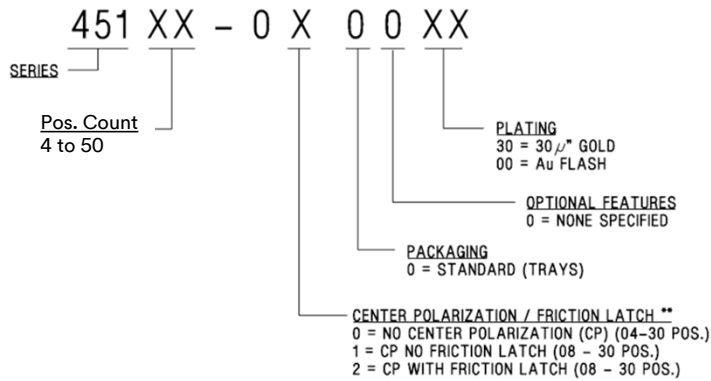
451 XX - 0 X 0 0 XX

SERIES

Pos. Count
4 to 50

PLATING
30 = 30$\mu$" GOLD
00 = Au FLASH

OPTIONAL FEATURES
0 = NONE SPECIFIED

PACKAGING
0 = STANDARD (TRAYS)

CENTER POLARIZATION / FRICTION LATCH **
0 = NO CENTER POLARIZATION (CP) (04-30 POS.)
1 = CP NO FRICTION LATCH (08 - 30 POS.)
2 = CP WITH FRICTION LATCH (08 - 30 POS.)